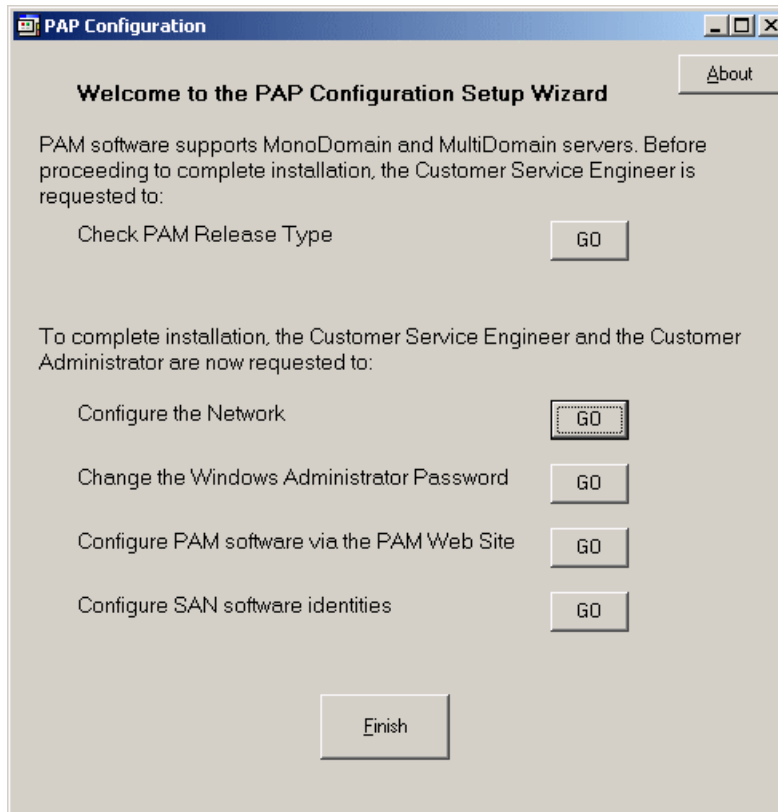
PAP Configuration

About

Welcome to the PAP Configuration Setup Wizard

PAM software supports MonoDomain and MultiDomain servers. Before proceeding to complete installation, the Customer Service Engineer is requested to:

Check PAM Release Type GO

To complete installation, the Customer Service Engineer and the Customer Administrator are now requested to:

Configure the Network GO

Change the Windows Administrator Password GO

Configure PAM software via the PAM Web Site GO

Configure SAN software identities GO

Finish